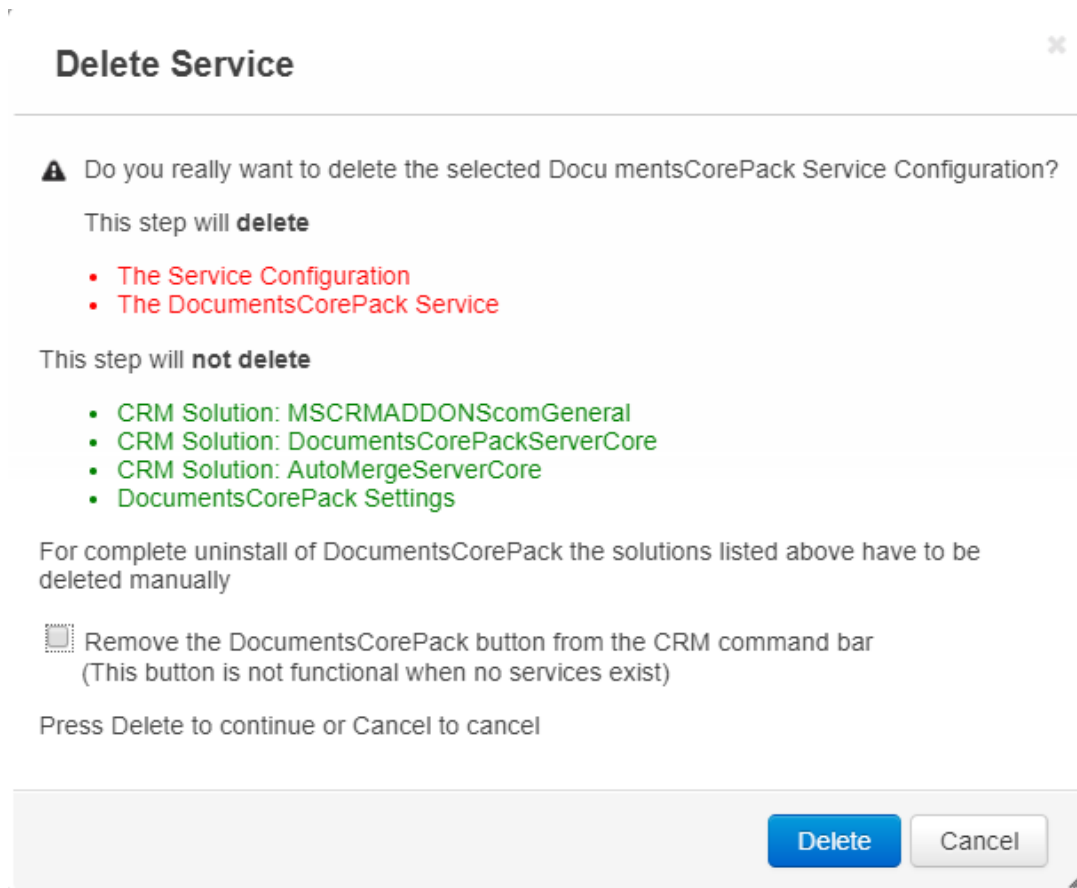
Delete Service

×

Do you really want to delete the selected Docu mentsCorePack Service Configuration?

This step will **delete**

- The Service Configuration
- The DocumentsCorePack Service

This step will **not delete**

- CRM Solution: MSCRMADDONScomGeneral
- CRM Solution: DocumentsCorePackServerCore
- CRM Solution: AutoMergeServerCore
- DocumentsCorePack Settings

For complete uninstall of DocumentsCorePack the solutions listed above have to be deleted manually

Remove the DocumentsCorePack button from the CRM command bar
(This button is not functional when no services exist)

Press Delete to continue or Cancel to cancel

Delete

Cancel